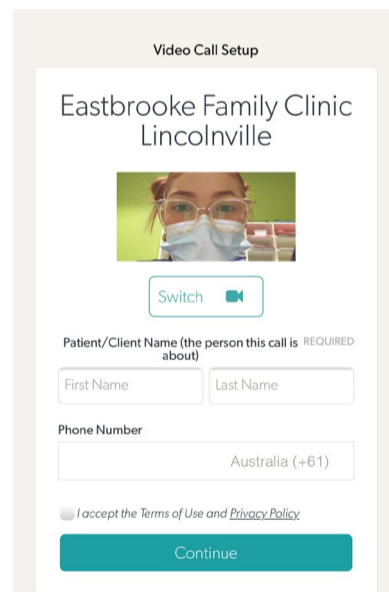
Video Call Setup

Eastbrooke Family Clinic Lincolnville

Switch

Patient/Client Name (the person this call is about) REQUIRED

First Name

Last Name

Phone Number

Australia (+61)

I accept the Terms of Use and Privacy Policy

Continue